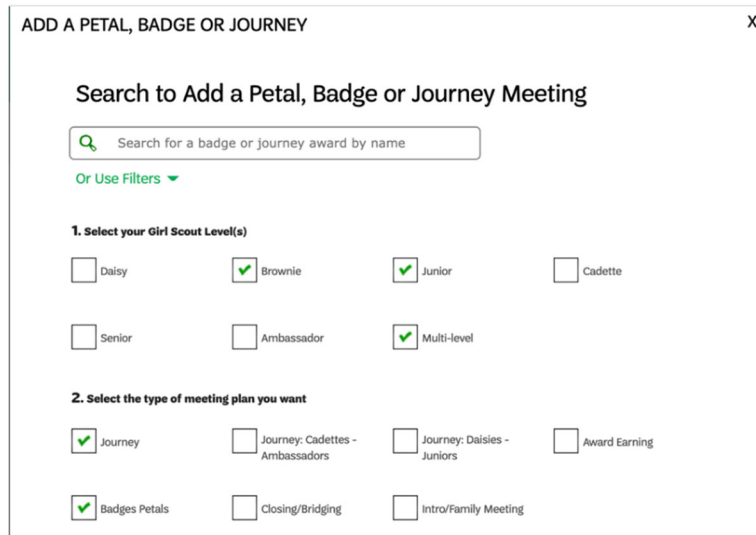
ADD A PETAL, BADGE OR JOURNEY

X

Search to Add a Petal, Badge or Journey Meeting

Search for a badge or journey award by name

Or Use Filters

1. Select your Girl Scout Level(s)

Daisy

Brownie

Junior

Cadette

Senior

Ambassador

Multi-level

2. Select the type of meeting plan you want

Journey

Journey: Cadettes - Ambassadors

Journey: Daisies - Juniors

Award Earning

Badges Petals

Closing/Bridging

Intro/Family Meeting